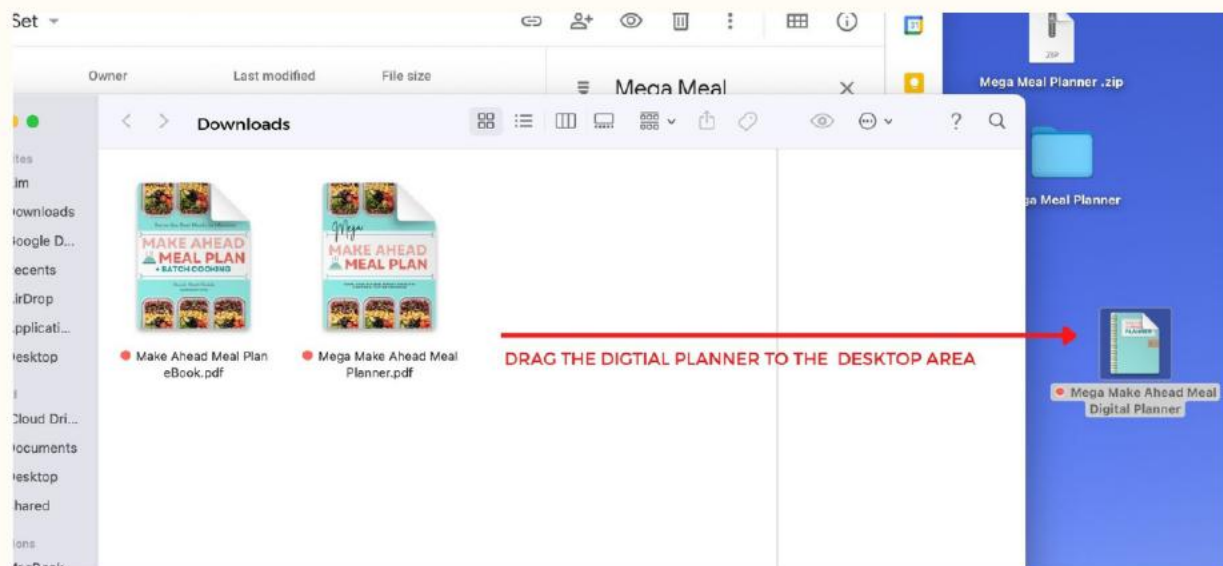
Set

Owner Last modified File size

Mega Meal

Mega Meal Planner .zip

Downloads

ites
im
ownloads
Google D...
ecents
irDrop
pplicati...
esktop
Cloud Dri...
ocuments
esktop
hared
ions

MAKE AHEAD MEAL PLAN + BATCH COOKING

Mega MAKE AHEAD MEAL PLAN

Make Ahead Meal Plan eBook.pdf

Mega Make Ahead Meal Planner.pdf

DRAG THE DIGTIAL PLANNER TO THE DESKTOP AREA

a Meal Planner

Mega Make Ahead Meal Digital Planner